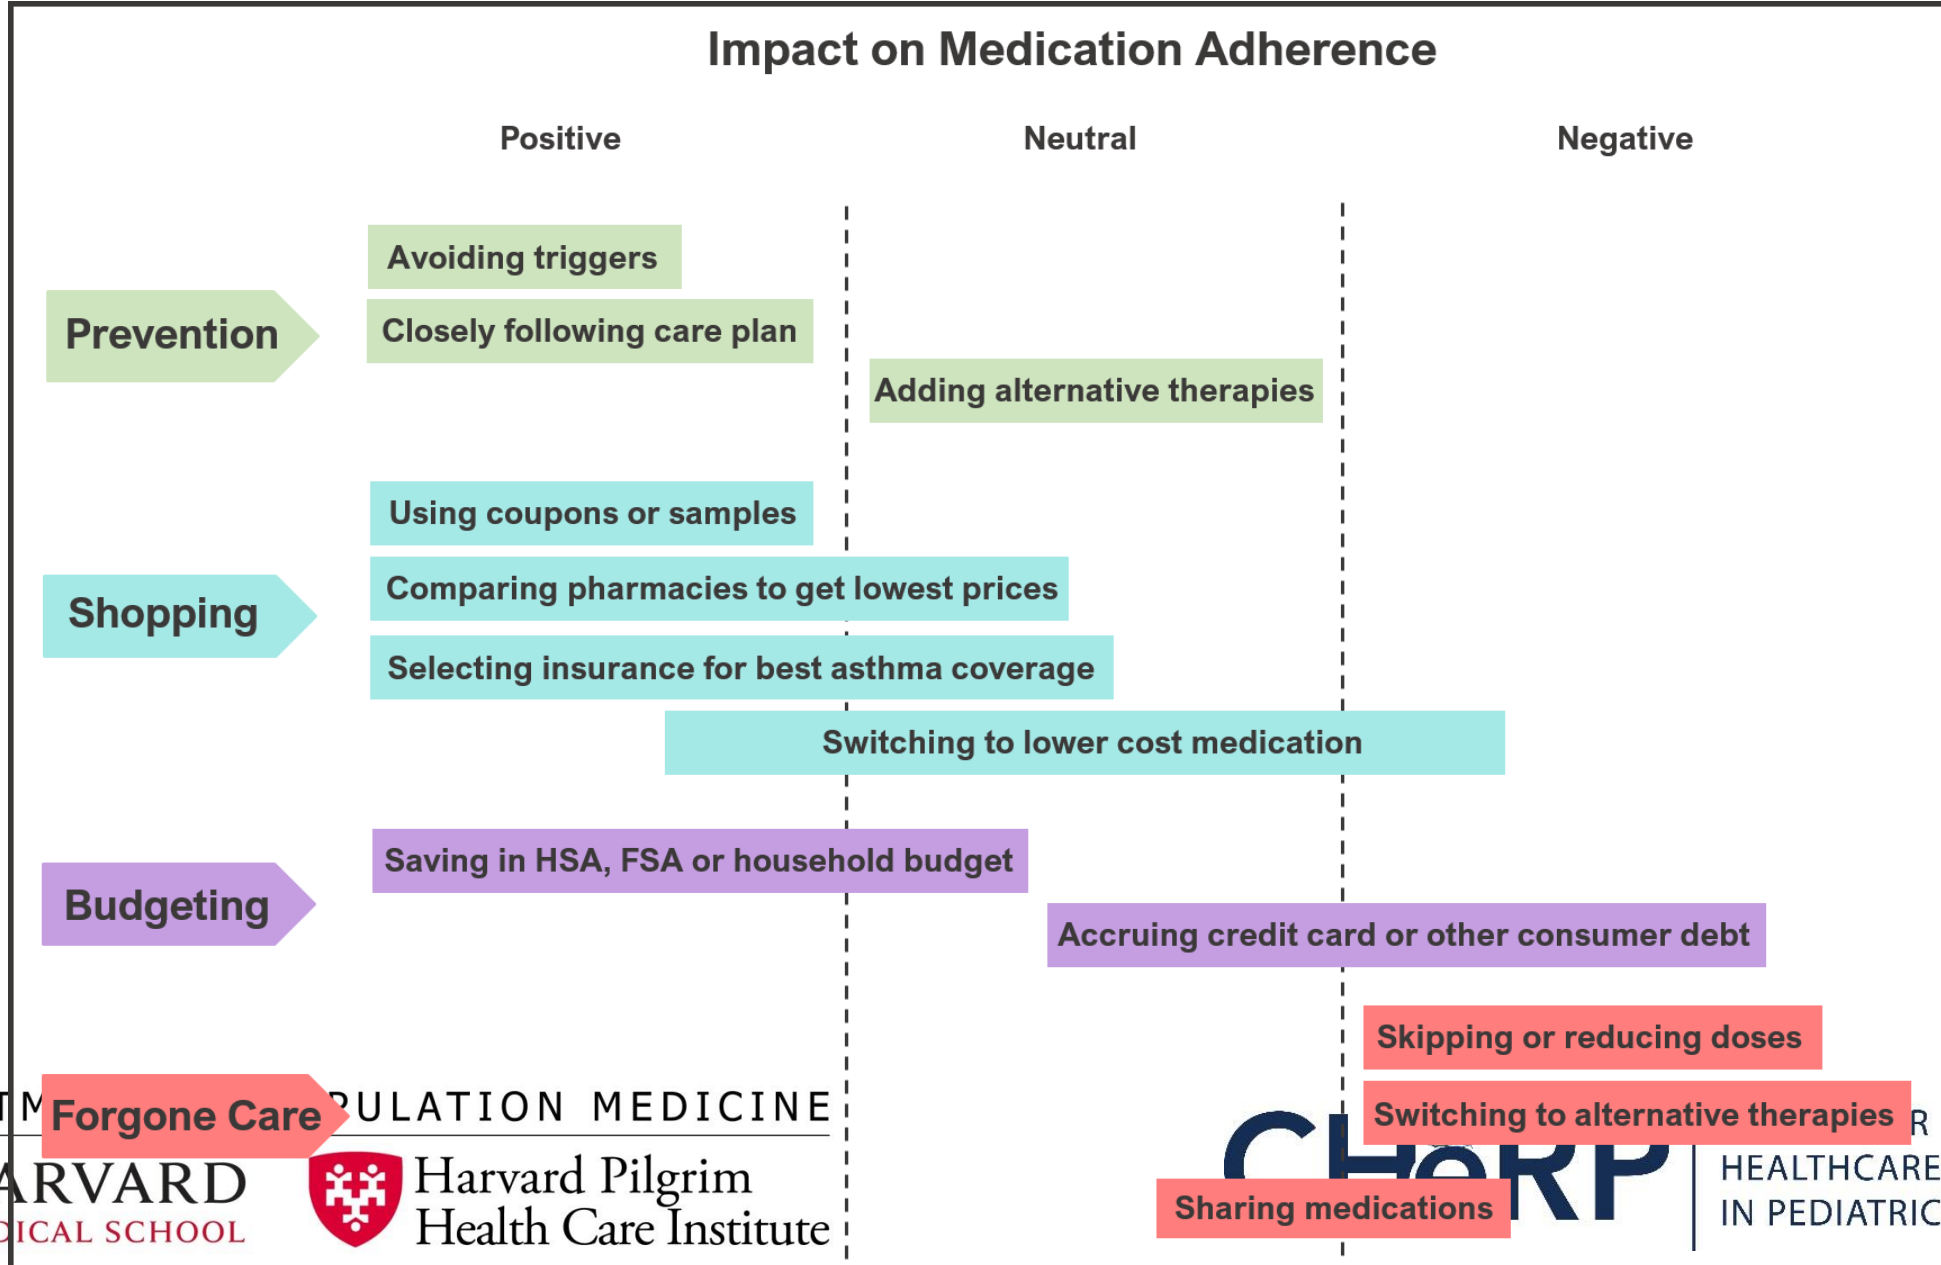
Impact on Medication Adherence

Positive

Neutral

Negative

Prevention

Avoiding triggers

Closely following care plan

Adding alternative therapies

Shopping

Using coupons or samples

Comparing pharmacies to get lowest prices

Selecting insurance for best asthma coverage

Switching to lower cost medication

Budgeting

Saving in HSA, FSA or household budget

Accruing credit card or other consumer debt

Forgone Care

Skipping or reducing doses

Switching to alternative therapies

Sharing medications

TM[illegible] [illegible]ULATION MEDICINE

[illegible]ARVARD
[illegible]ICAL SCHOOL

Harvard Pilgrim
Health Care Institute

C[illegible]RP

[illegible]R
HEALTHCARE
IN PEDIATRIC